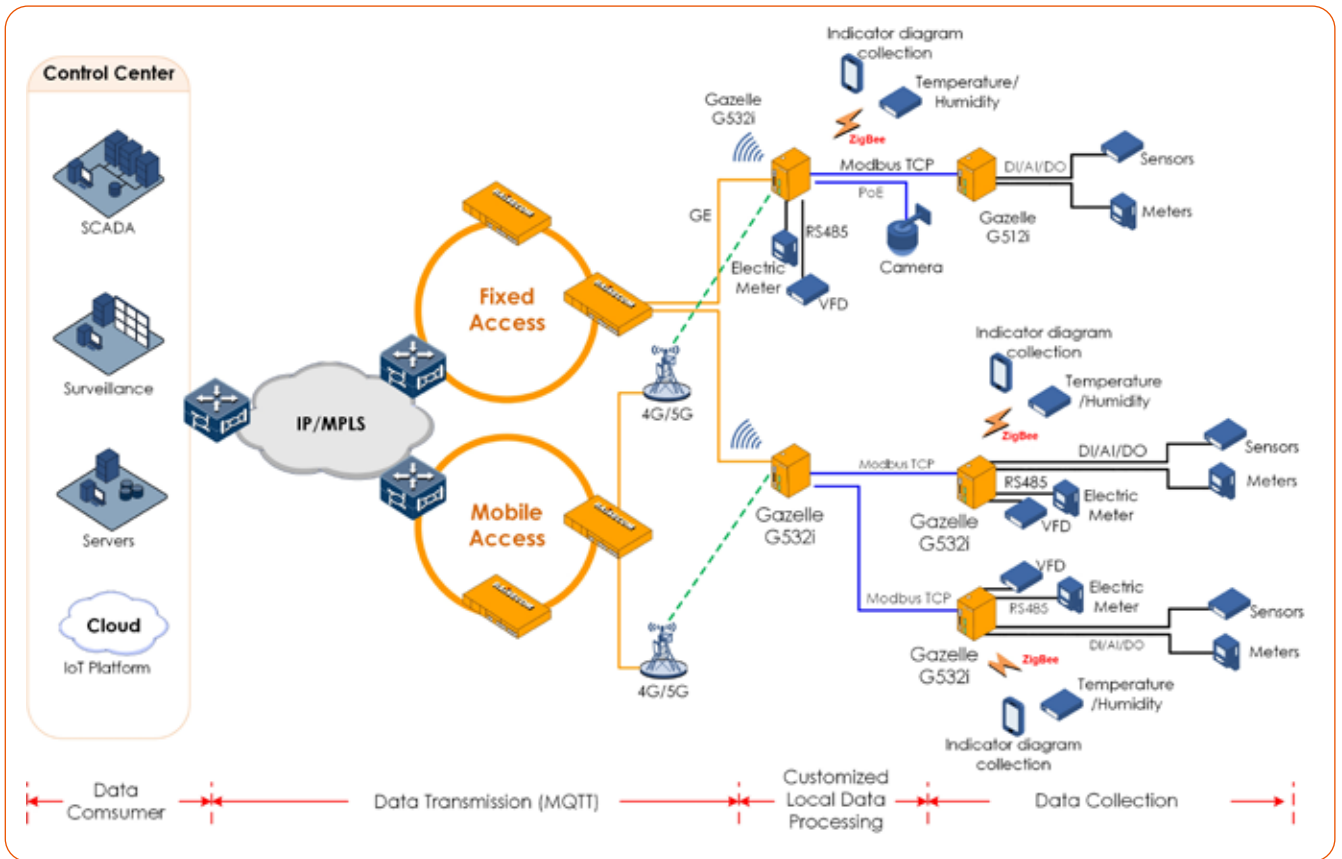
Control Center

SCADA

Surveillance

Servers

Cloud
IoT Platform

IP/MPLS

Fixed Access

Mobile Access

GE

4G/5G

4G/5G

Indicator diagram collection

Temperature/ Humidity

ZigBee

Gazelle G532i

Modbus TCP

PoE

DI/AI/DO

Sensors

Meters

Gazelle G512i

RS485

Camera

Electric Meter

VFD

Indicator diagram collection

Temperature /Humidity

ZigBee

Gazelle G532i

Modbus TCP

DI/AI/DO

Sensors

Meters

RS485

Electric Meter

VFD

Gazelle G532i

Modbus TCP

VFD

Electric Meter

RS485

Sensors

DI/AI/DO

Meters

Gazelle G532i

ZigBee

Temperature /Humidity

Indicator diagram collection

Data Comsumer

Data Transmission (MQTT)

Customized Local Data Processing

Data Collection